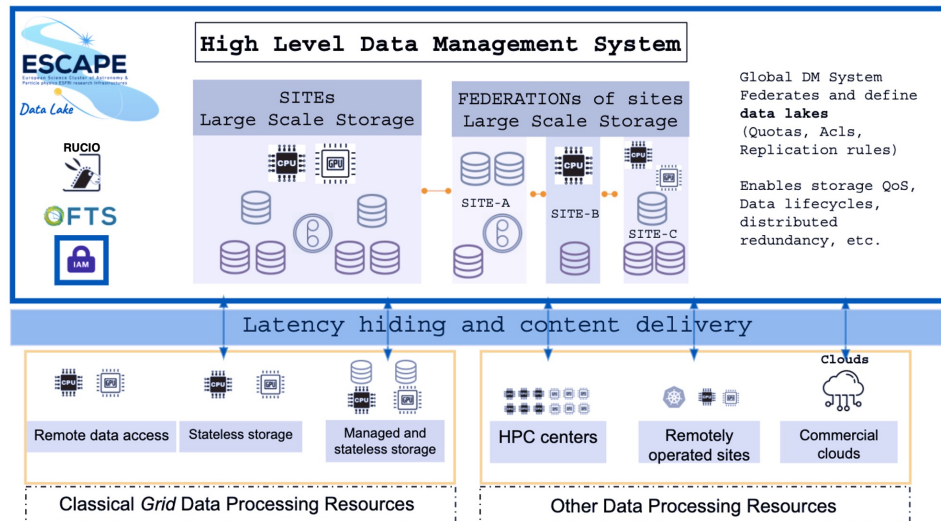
ESCAPE
European Science Cluster of Astronomy & Particle physics ESFRI research Infrastructures
Data Lake

RUCIO

FTS

IAM

High Level Data Management System

SITEs
Large Scale Storage

CPU GPU

FEDERATIONs of sites
Large Scale Storage

SITE-A

CPU

SITE-B

CPU GPU

SITE-C

Global DM System Federates and define **data lakes** (Quotas, Acls, Replication rules)

Enables storage QoS, Data lifecycles, distributed redundancy, etc.

Latency hiding and content delivery

CPU GPU

Remote data access

CPU GPU

Stateless storage

CPU GPU

Managed and stateless storage

Classical *Grid* Data Processing Resources

HPC centers

Remotely operated sites

Clouds

Commercial clouds

Other Data Processing Resources